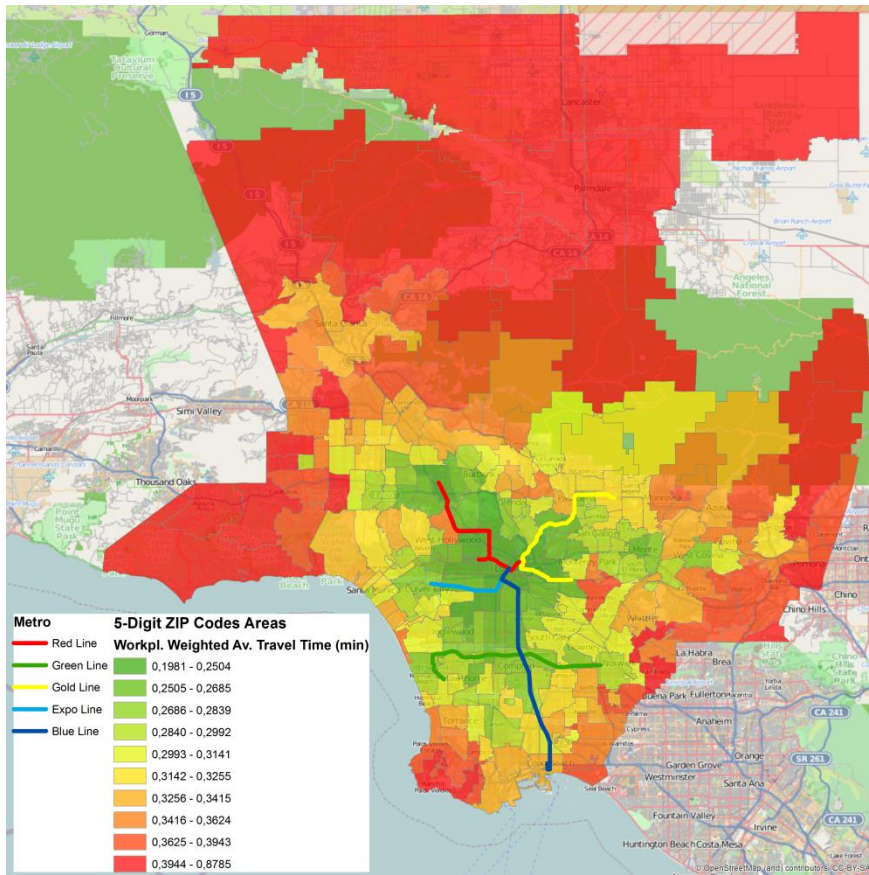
Gorman
Tehachapi
Tejon Ranch
Tatavium Cultural Preserve
I 5
Lancaster
Saddleback Butte State Park
Palmdale
Brian Ranch Airport
CA 14
Angeles National Forest
Fillmore
Santa Paula
Santa Clarita
Moorpark
Simi Valley
Thousand Oaks
Point Mugu State Park
Burbank
Pasadena
Monrovia
West Hollywood
San Gabriel
El Monte
West Covina
Pomona
Chino Hills
Chino
Santa Monica
Inglewood
South Gate
Downey
Norwalk
Whittier
La Habra
Brea
Buena Park
Fullerton
Placentia
Yorba Linda
Anaheim
CA 241
Compton
Torrance
Carson
Long Beach
Cypress
Garden Grove
Westminster
Orange
Santa Ana
SR 261
Seal Beach
Fountain Valley
Irvine
Huntington Beach
Costa Mesa
Lake Forest
© OpenStreetMap (and) contributors, CC-BY-SA

Metro
Red Line
Green Line
Gold Line
Expo Line
Blue Line

5-Digit ZIP Codes Areas
Workpl. Weighted Av. Travel Time (min)
0,1981 - 0,2504
0,2505 - 0,2685
0,2686 - 0,2839
0,2840 - 0,2992
0,2993 - 0,3141
0,3142 - 0,3255
0,3256 - 0,3415
0,3416 - 0,3624
0,3625 - 0,3943
0,3944 - 0,8785